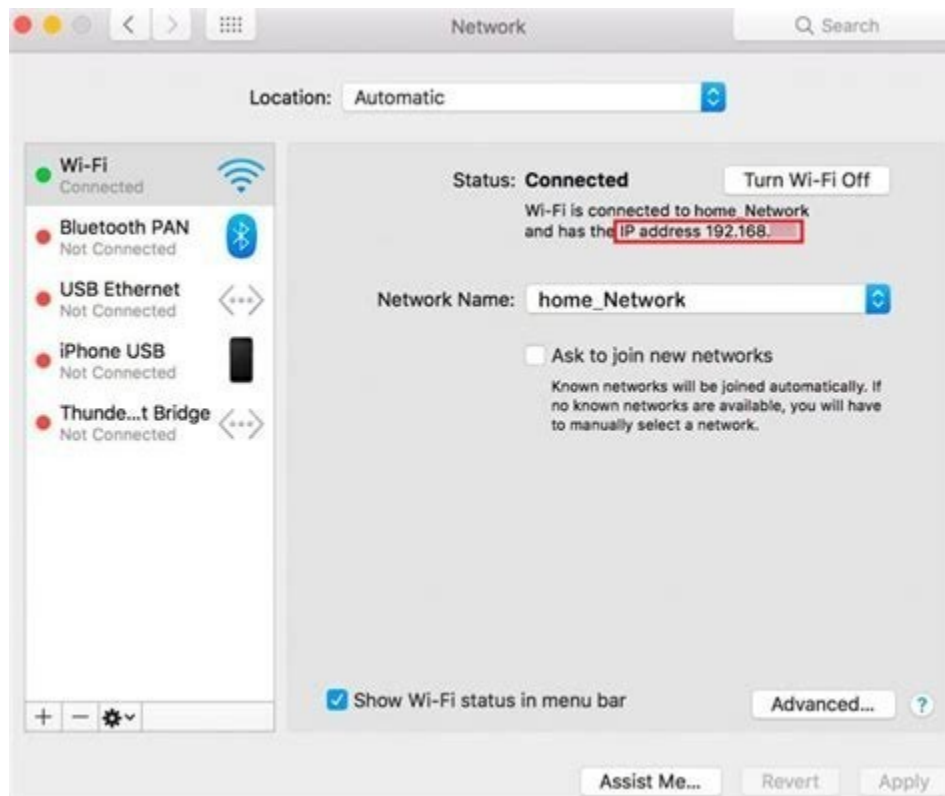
Network

Search

Location: Automatic

Wi-Fi
Connected

Bluetooth PAN
Not Connected

USB Ethernet
Not Connected

iPhone USB
Not Connected

Thunde...t Bridge
Not Connected

Status: Connected

Turn Wi-Fi Off

Wi-Fi is connected to home_Network and has the IP address 192.168.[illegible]

Network Name: home_Network

Ask to join new networks

Known networks will be joined automatically. If no known networks are available, you will have to manually select a network.

Show Wi-Fi status in menu bar

Advanced...

?

+ −

Assist Me...

Revert

Apply